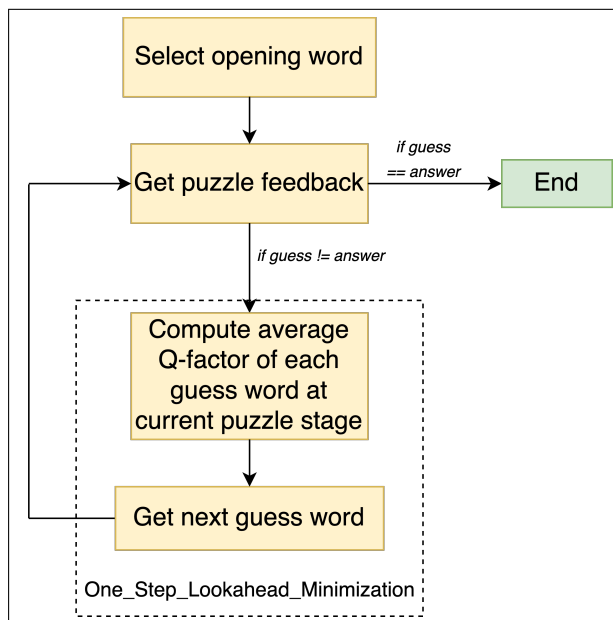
Select opening word

Get puzzle feedback

if guess == answer

End

if guess != answer

Compute average Q-factor of each guess word at current puzzle stage

Get next guess word

One_Step_Lookahead_Minimization